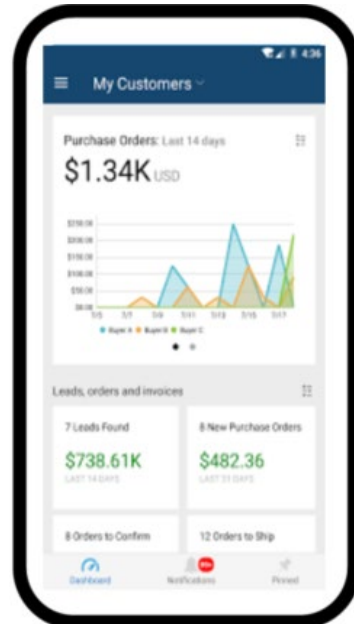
4:36

My Customers

Purchase Orders: Last 14 days

$1.34K USD

$250.00
$200.00
$150.00
$100.00
$50.00
$0.00

7/5 7/7 7/9 7/11 7/13 7/15 7/17

Buyer A Buyer B Buyer C

Leads, orders and invoices

7 Leads Found

$738.61K

LAST 14 DAYS

8 New Purchase Orders

$482.36

LAST 30 DAYS

8 Orders to Confirm

12 Orders to Ship

Dashboard

Notifications

Pinned